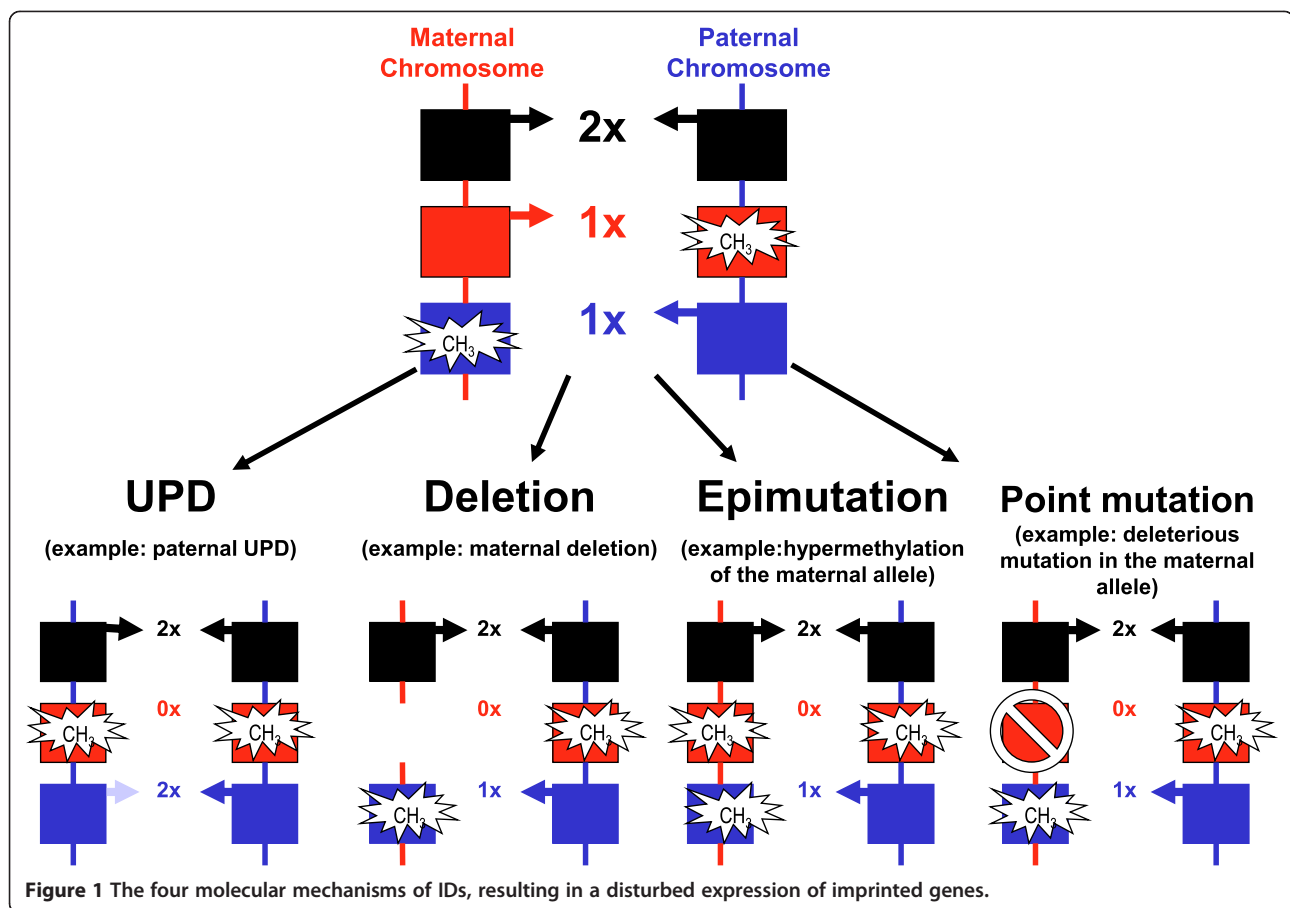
Maternal Chromosome

Paternal Chromosome

2x

1x

$CH_3$

$CH_3$

1x

UPD
(example: paternal UPD)

Deletion
(example: maternal deletion)

Epimutation
(example:hypermethylation of the maternal allele)

Point mutation
(example: deleterious mutation in the maternal allele)

2x

$CH_3$

0x

$CH_3$

2x

2x

0x

$CH_3$

$CH_3$

1x

2x

$CH_3$

0x

$CH_3$

$CH_3$

1x

2x

0x

$CH_3$

$CH_3$

1x

Figure 1 The four molecular mechanisms of IDs, resulting in a disturbed expression of imprinted genes.